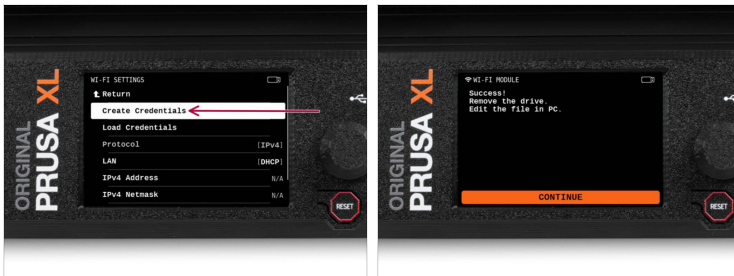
ORIGINAL PRUSA XL

WI-FI SETTINGS

Return

Create Credentials

Load Credentials

Protocol [IPv4]

LAN [DHCP]

IPv4 Address N/A

IPv4 Netmask N/A

RESET

ORIGINAL PRUSA XL

WI-FI MODULE

Success!
Remove the drive.
Edit the file in PC.

CONTINUE

RESET